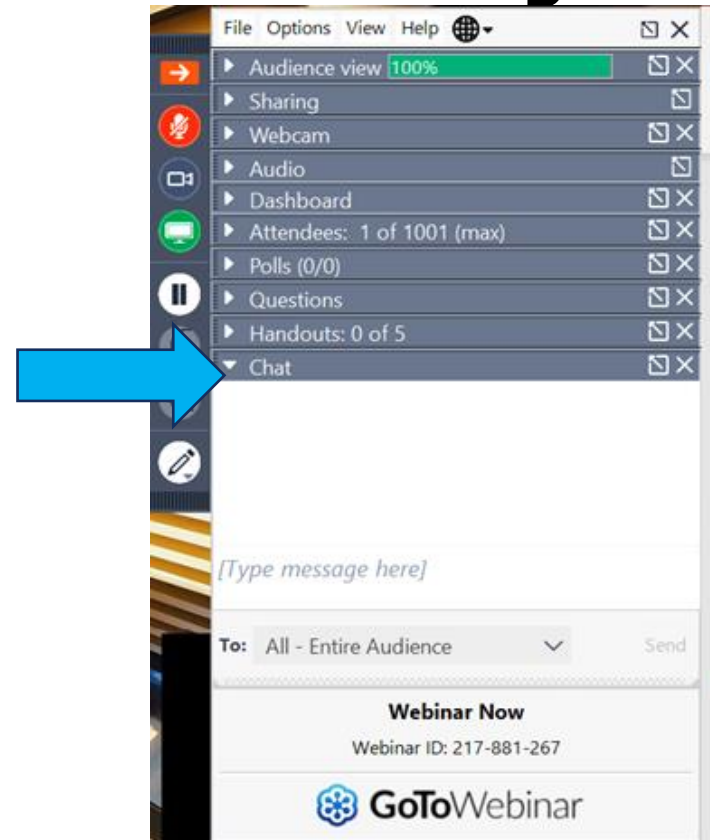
File Options View Help

Audience view 100%

Sharing

Webcam

Audio

Dashboard

Attendees: 1 of 1001 (max)

Polls (0/0)

Questions

Handouts: 0 of 5

Chat

[Type message here]

To: All - Entire Audience

Send

Webinar Now

Webinar ID: 217-881-267

GoToWebinar